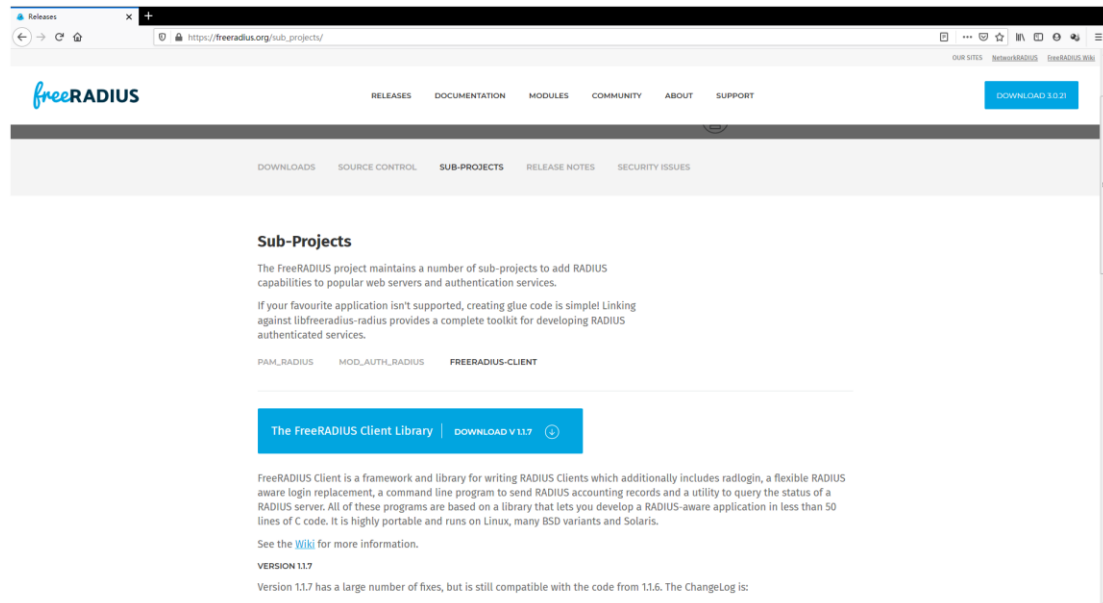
Releases

https://freeradius.org/sub_projects/

OUR SITES NetworkRADIUS FreeRADIUS Wiki

freeRADIUS

RELEASES DOCUMENTATION MODULES COMMUNITY ABOUT SUPPORT

DOWNLOAD 3.0.21

DOWNLOADS SOURCE CONTROL SUB-PROJECTS RELEASE NOTES SECURITY ISSUES

Sub-Projects

The FreeRADIUS project maintains a number of sub-projects to add RADIUS capabilities to popular web servers and authentication services.

If your favourite application isn't supported, creating glue code is simple! Linking against libfreeradius-radius provides a complete toolkit for developing RADIUS authenticated services.

PAM_RADIUS MOD_AUTH_RADIUS FREERADIUS-CLIENT

The FreeRADIUS Client Library | DOWNLOAD V 1.1.7

FreeRADIUS Client is a framework and library for writing RADIUS Clients which additionally includes radlogin, a flexible RADIUS aware login replacement, a command line program to send RADIUS accounting records and a utility to query the status of a RADIUS server. All of these programs are based on a library that lets you develop a RADIUS-aware application in less than 50 lines of C code. It is highly portable and runs on Linux, many BSD variants and Solaris.

See the Wiki for more information.

VERSION 1.1.7

Version 1.1.7 has a large number of fixes, but is still compatible with the code from 1.1.6. The ChangeLog is: